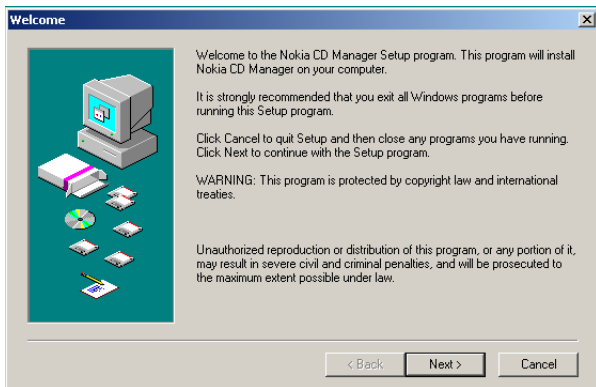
Welcome

Welcome to the Nokia CD Manager Setup program. This program will install Nokia CD Manager on your computer.

It is strongly recommended that you exit all Windows programs before running this Setup program.

Click Cancel to quit Setup and then close any programs you have running. Click Next to continue with the Setup program.

WARNING: This program is protected by copyright law and international treaties.

Unauthorized reproduction or distribution of this program, or any portion of it, may result in severe civil and criminal penalties, and will be prosecuted to the maximum extent possible under law.

< Back
Next >
Cancel